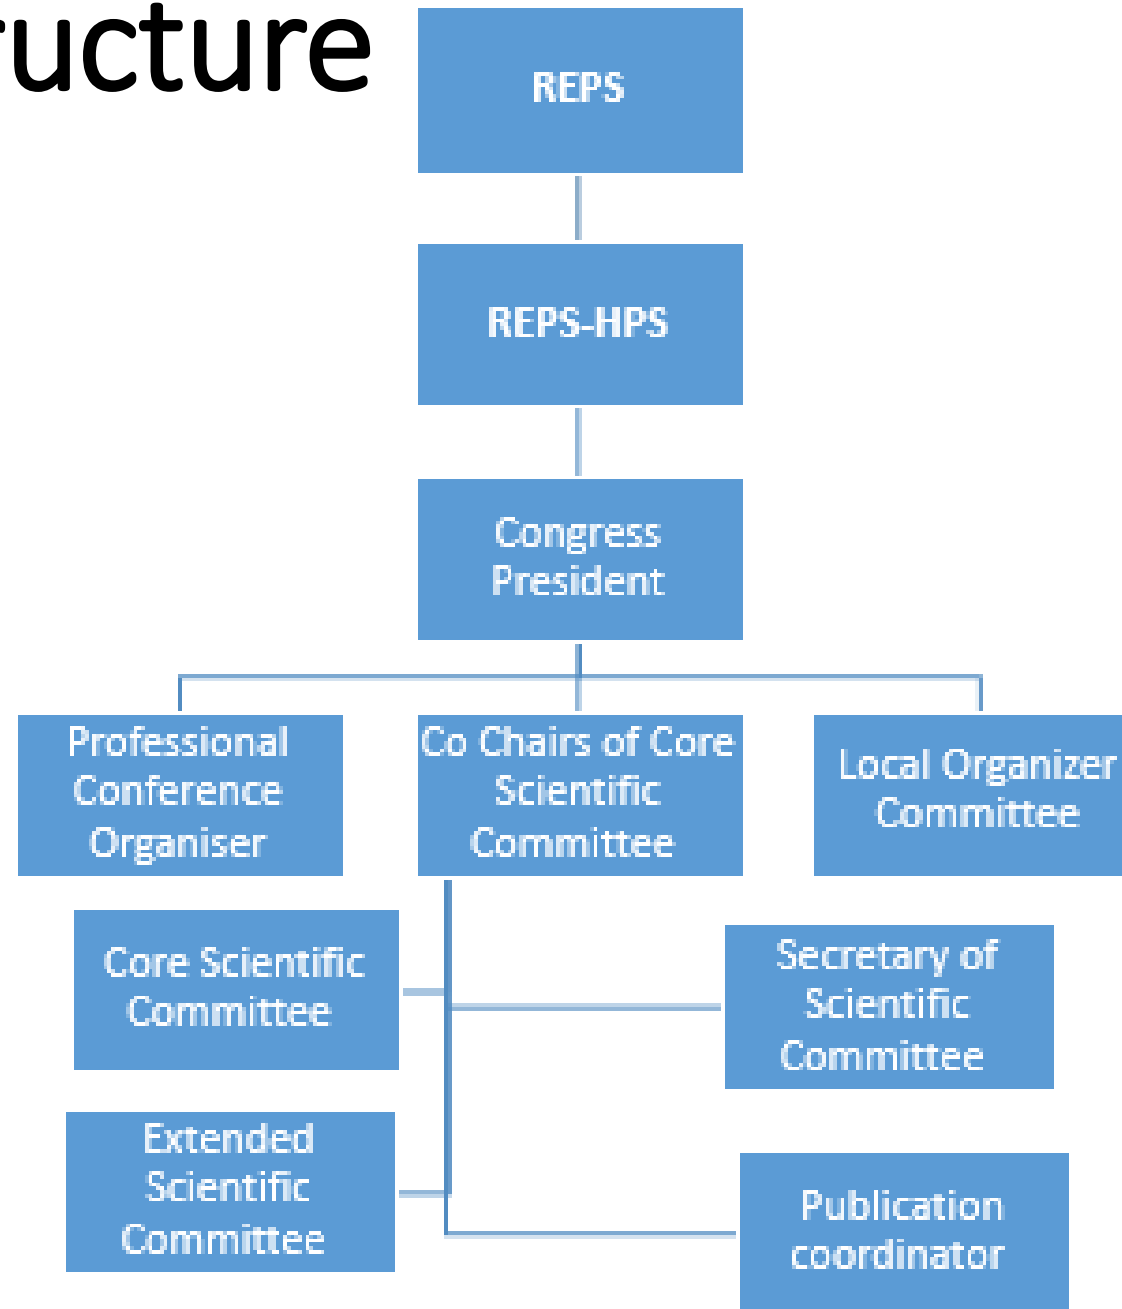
ucture

REPS

REPS-HPS

Congress President

Professional Conference Organiser

Co Chairs of Core Scientific Committee

Local Organizer Committee

Core Scientific Committee

Secretary of Scientific Committee

Extended Scientific Committee

Publication coordinator